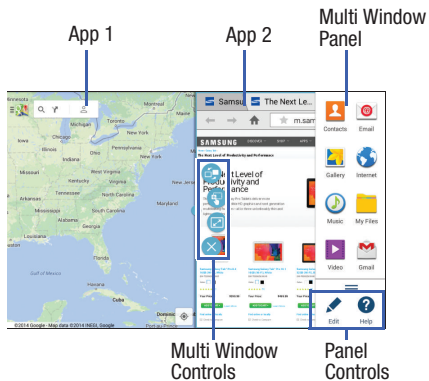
App 1

App 2

Multi Window Panel

Samsu

The Next Le

m.sam

SAMSUNG

Level of ivity and Perfo

Contacts

Email

Gallery

Internet

Music

My Files

Video

Gmail

Edit

Help

©2014 Google · Map data ©2014 INEGI, Google

Multi Window Controls

Panel Controls